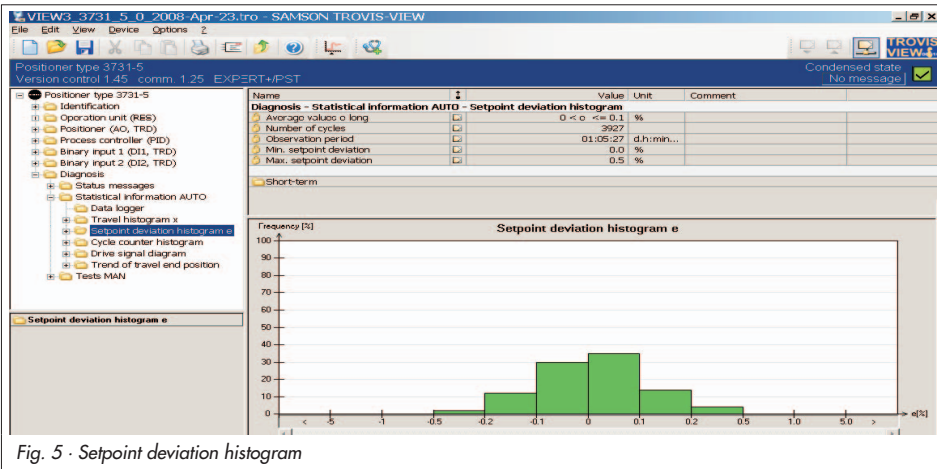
VIEW3_3731_5_0_2008-Apr-23.tro - SAMSON TROVIS-VIEW
File Edit View Device Options ?

Positioner type 3731-5
Version control 1.45 comm. 1.25 EXPERT+/PST
Condensed state
No message

Positioner type 3731-5
Identification
Operation unit (RES)
Positioner (AO, TRD)
Process controller (PID)
Binary input 1 (DI1, TRD)
Binary input 2 (DI2, TRD)
Diagnosis
Status messages
Statistical information AUTO
Data logger
Travel histogram x
Setpoint deviation histogram e
Cycle counter histogram
Drive signal diagram
Trend of travel end position
Tests MAN

Setpoint deviation histogram e

| Name | Value | Unit | Comment |
|---|---|---|---|
| Diagnosis - Statistical information AUTO - Setpoint deviation histogram | | | |
| Average value e long | 0 < e <= 0.1 | % | |
| Number of cycles | 3927 | | |
| Observation period | 01:05:27 | d.h:min... | |
| Min. setpoint deviation | 0.0 | % | |
| Max. setpoint deviation | 0.5 | % | |

Short-term

Frequency [%]
Setpoint deviation histogram e
100
90
80
70
60
50
40
30
20
10
0
< -5 -1 -0.5 -0.2 -0.1 0 0.1 0.2 0.5 1.0 5.0 >
e[%]

Fig. 5 · Setpoint deviation histogram